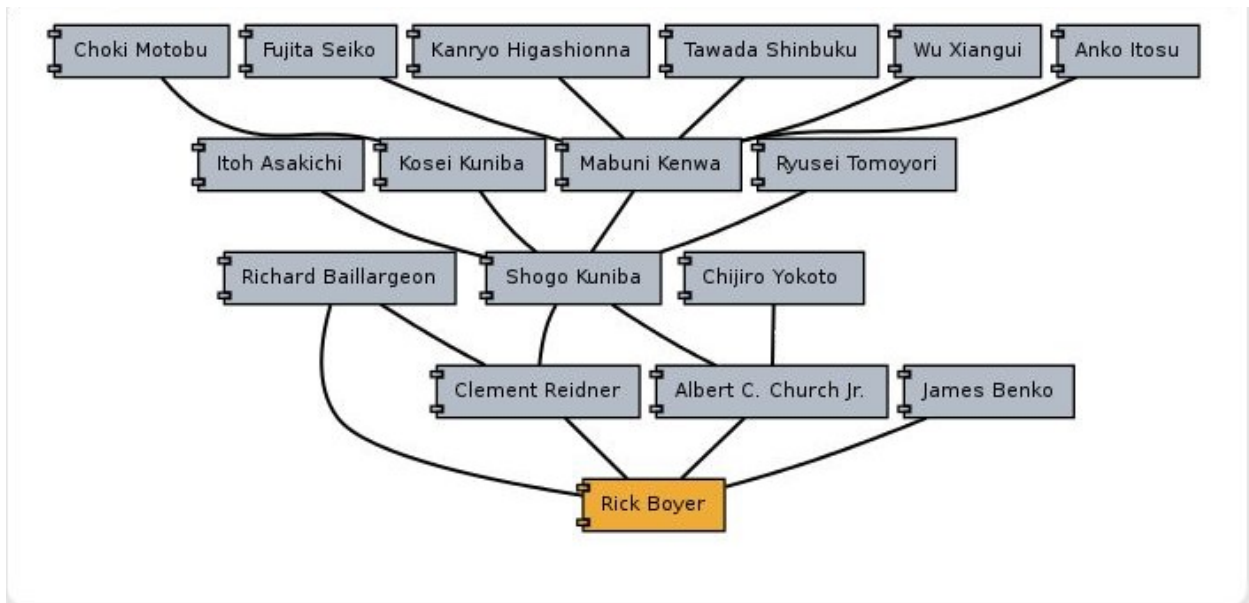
Choki Motobu
Fujita Seiko
Kanryo Higashionna
Tawada Shinbuku
Wu Xiangui
Anko Itosu

Itoh Asakichi
Kosei Kuniba
Mabuni Kenwa
Ryusei Tomoyori

Richard Baillargeon
Shogo Kuniba
Chijiro Yokoto

Clement Reidner
Albert C. Church Jr.
James Benko

Rick Boyer